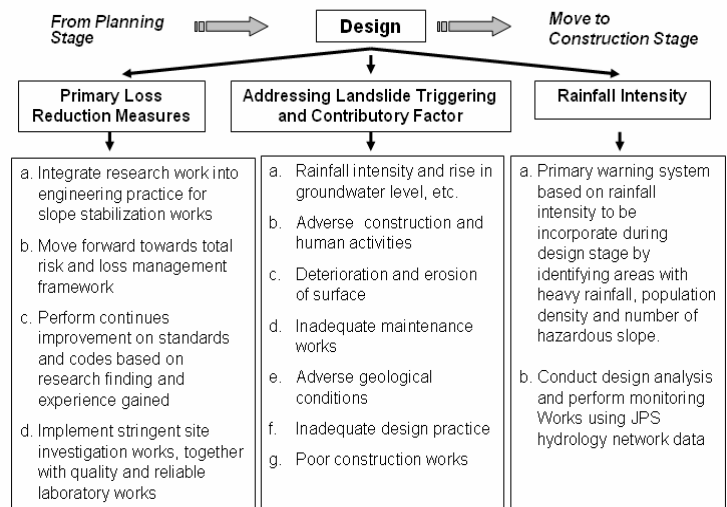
From Planning Stage

Design

Move to Construction Stage

Primary Loss Reduction Measures

a. Integrate research work into engineering practice for slope stabilization works

b. Move forward towards total risk and loss management framework

c. Perform continues improvement on standards and codes based on research finding and experience gained

d. Implement stringent site investigation works, together with quality and reliable laboratory works

Addressing Landslide Triggering and Contributory Factor

a. Rainfall intensity and rise in groundwater level, etc.

b. Adverse construction and human activities

c. Deterioration and erosion of surface

d. Inadequate maintenance works

e. Adverse geological conditions

f. Inadequate design practice

g. Poor construction works

Rainfall Intensity

a. Primary warning system based on rainfall intensity to be incorporate during design stage by identifying areas with heavy rainfall, population density and number of hazardous slope.

b. Conduct design analysis and perform monitoring Works using JPS hydrology network data